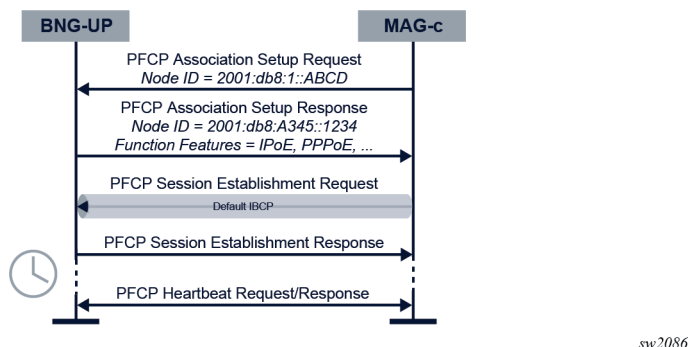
BNG-UP

MAG-c

PFCP Association Setup Request
Node ID = 2001:db8:1::ABCD

PFCP Association Setup Response
Node ID = 2001:db8:A345::1234
Function Features = IPoE, PPPoE, ...

PFCP Session Establishment Request

Default IBCP

PFCP Session Establishment Response

PFCP Heartbeat Request/Response

sw2086